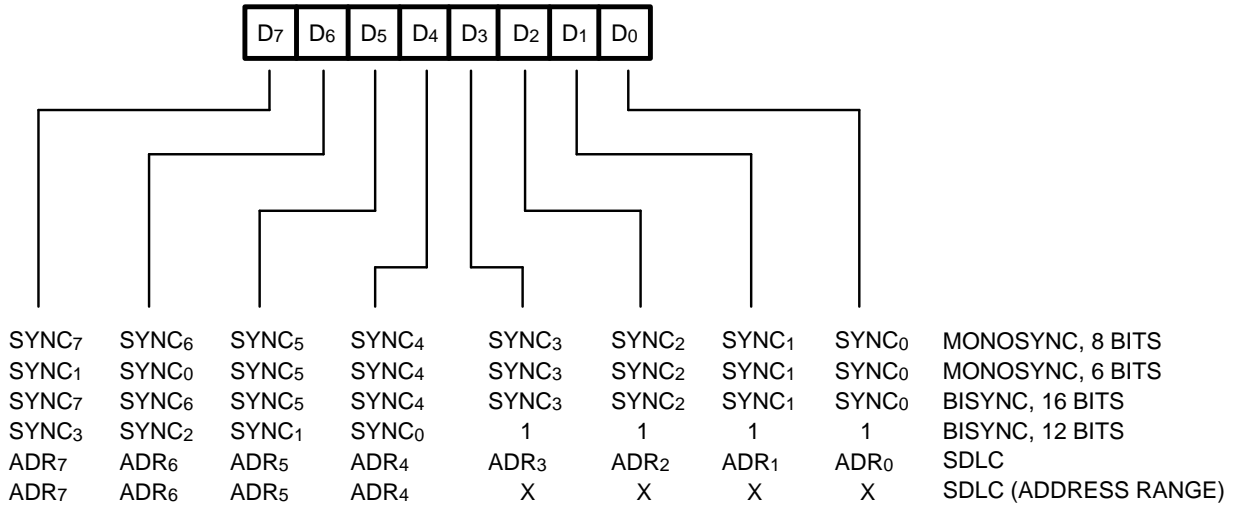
$D_7$ $D_6$ $D_5$ $D_4$ $D_3$ $D_2$ $D_1$ $D_0$

| | | | | | | | | |
|---|---|---|---|---|---|---|---|---|
| $SYNC_7$ | $SYNC_6$ | $SYNC_5$ | $SYNC_4$ | $SYNC_3$ | $SYNC_2$ | $SYNC_1$ | $SYNC_0$ | MONOSYNC, 8 BITS |
| $SYNC_1$ | $SYNC_0$ | $SYNC_5$ | $SYNC_4$ | $SYNC_3$ | $SYNC_2$ | $SYNC_1$ | $SYNC_0$ | MONOSYNC, 6 BITS |
| $SYNC_7$ | $SYNC_6$ | $SYNC_5$ | $SYNC_4$ | $SYNC_3$ | $SYNC_2$ | $SYNC_1$ | $SYNC_0$ | BISYNC, 16 BITS |
| $SYNC_3$ | $SYNC_2$ | $SYNC_1$ | $SYNC_0$ | 1 | 1 | 1 | 1 | BISYNC, 12 BITS |
| $ADR_7$ | $ADR_6$ | $ADR_5$ | $ADR_4$ | $ADR_3$ | $ADR_2$ | $ADR_1$ | $ADR_0$ | SDLC |
| $ADR_7$ | $ADR_6$ | $ADR_5$ | $ADR_4$ | X | X | X | X | SDLC (ADDRESS RANGE) |